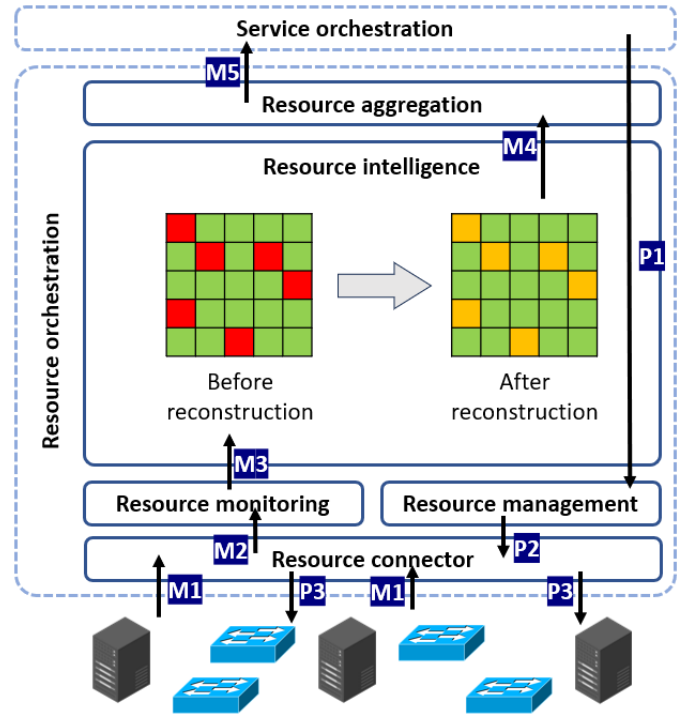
Service orchestration

M5

Resource aggregation

M4

Resource intelligence

Resource orchestration

P1

Before reconstruction

After reconstruction

M3

Resource monitoring

Resource management

M2

P2

Resource connector

M1

P3

M1

P3